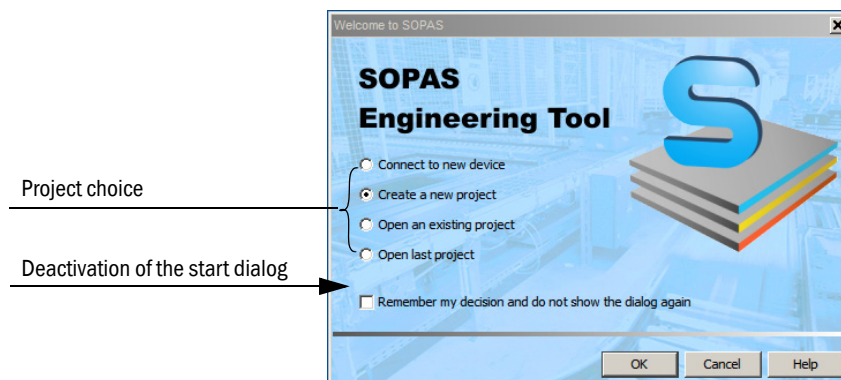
Welcome to SOPAS

SOPAS
Engineering Tool

Project choice

Deactivation of the start dialog

Connect to new device
Create a new project
Open an existing project
Open last project

Remember my decision and do not show the dialog again

OK
Cancel
Help